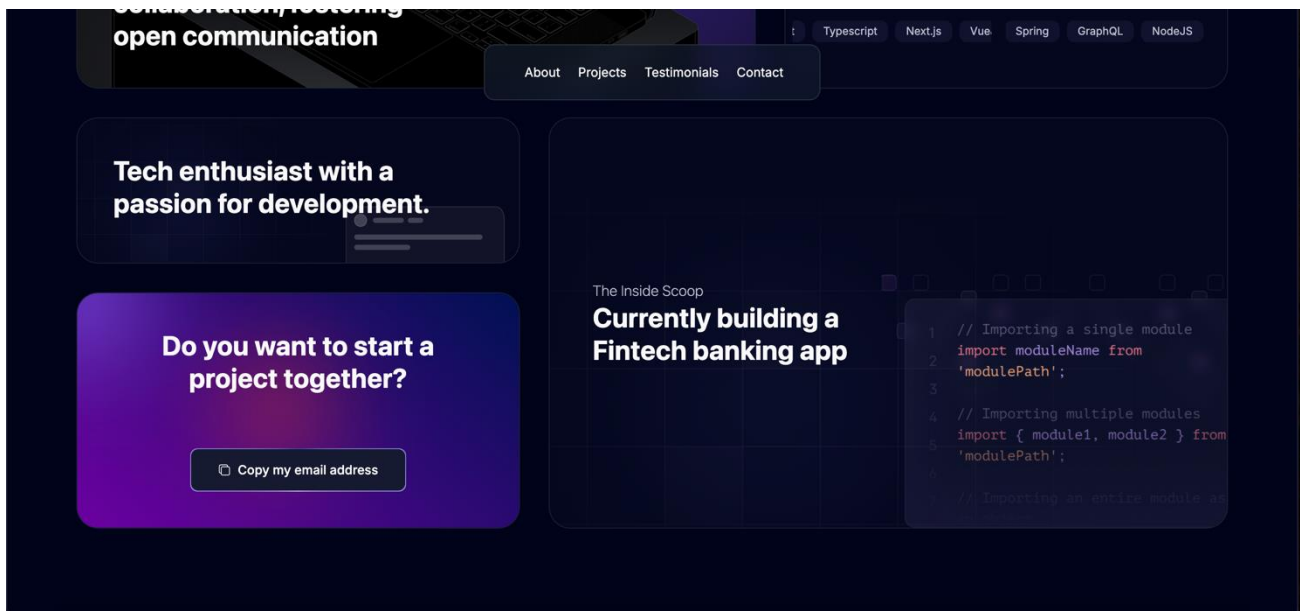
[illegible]
open communication

t Typescript Next.js Vue Spring GraphQL NodeJS

About Projects Testimonials Contact

Tech enthusiast with a passion for development.

The Inside Scoop
Currently building a Fintech banking app

1 // Importing a single module
2 import moduleName from 'modulePath';
3
4 // Importing multiple modules
5 import { module1, module2 } from 'modulePath';
6
7 // Importing an entire module as

Do you want to start a project together?

Copy my email address